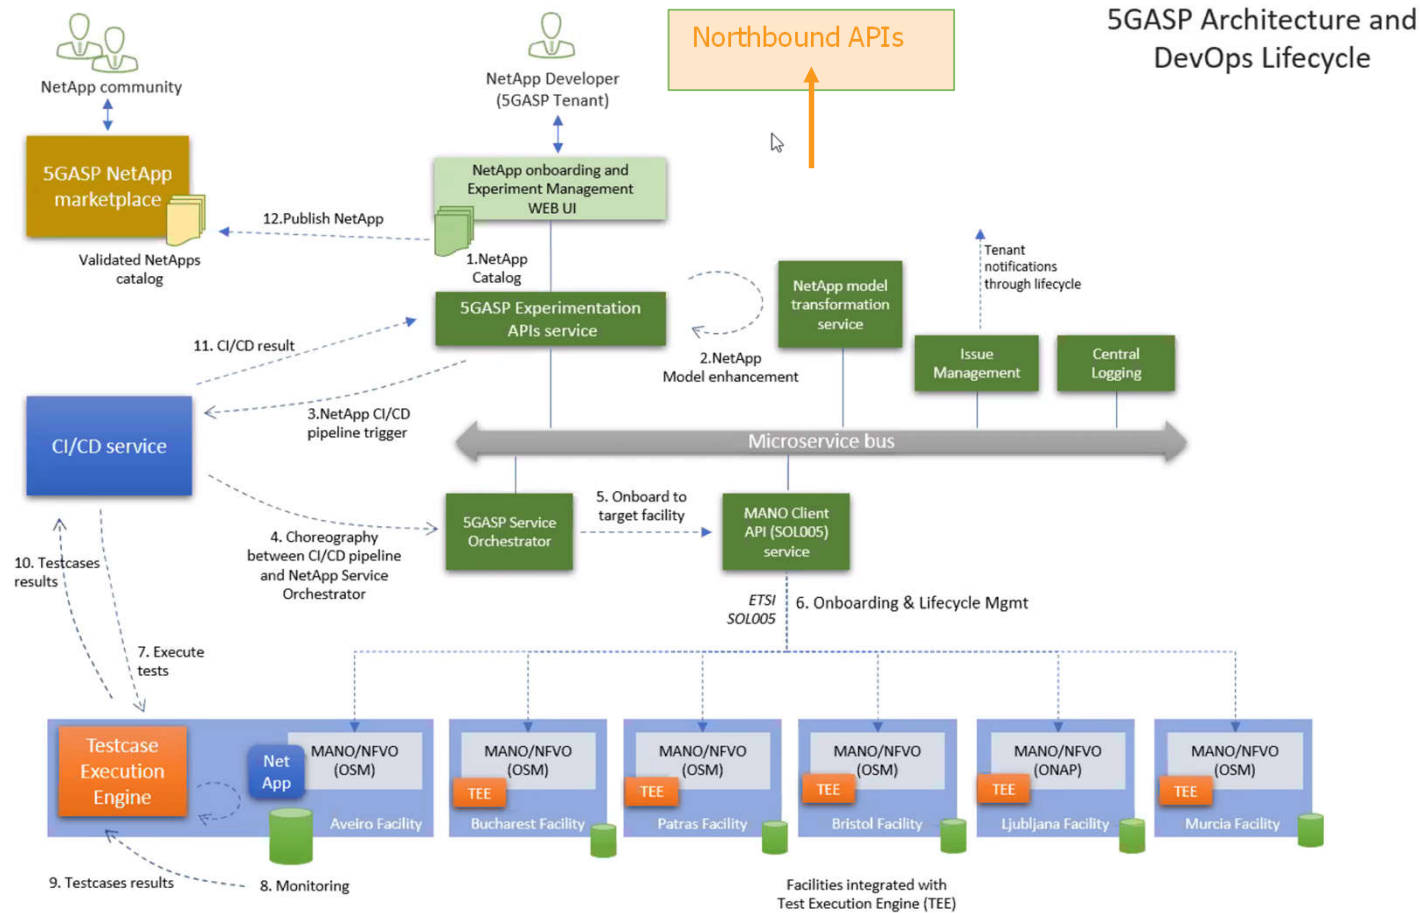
5GASP Architecture and DevOps Lifecycle

Northbound APIs

NetApp community

5GASP NetApp marketplace

Validated NetApps catalog

NetApp Developer (5GASP Tenant)

NetApp onboarding and Experiment Management WEB UI

12.Publish NetApp

1.NetApp Catalog

5GASP Experimentation APIs service

NetApp model transformation service

Tenant notifications through lifecycle

2.NetApp Model enhancement

Issue Management

Central Logging

11. CI/CD result

3.NetApp CI/CD pipeline trigger

CI/CD service

Microservice bus

4. Choreography between CI/CD pipeline and NetApp Service Orchestrator

5GASP Service Orchestrator

5. Onboard to target facility

MANO Client API (SOL005) service

ETSI SOL005

6. Onboarding & Lifecycle Mgmt

10. Testcases results

7. Execute tests

Testcase Execution Engine

Net App

MANO/NFVO (OSM)

Aveiro Facility

MANO/NFVO (OSM)

TEE

Bucharest Facility

MANO/NFVO (OSM)

TEE

Patras Facility

MANO/NFVO (OSM)

TEE

Bristol Facility

MANO/NFVO (ONAP)

TEE

Ljubljana Facility

MANO/NFVO (OSM)

TEE

Murcia Facility

9. Testcases results

8. Monitoring

Facilities integrated with Test Execution Engine (TEE)